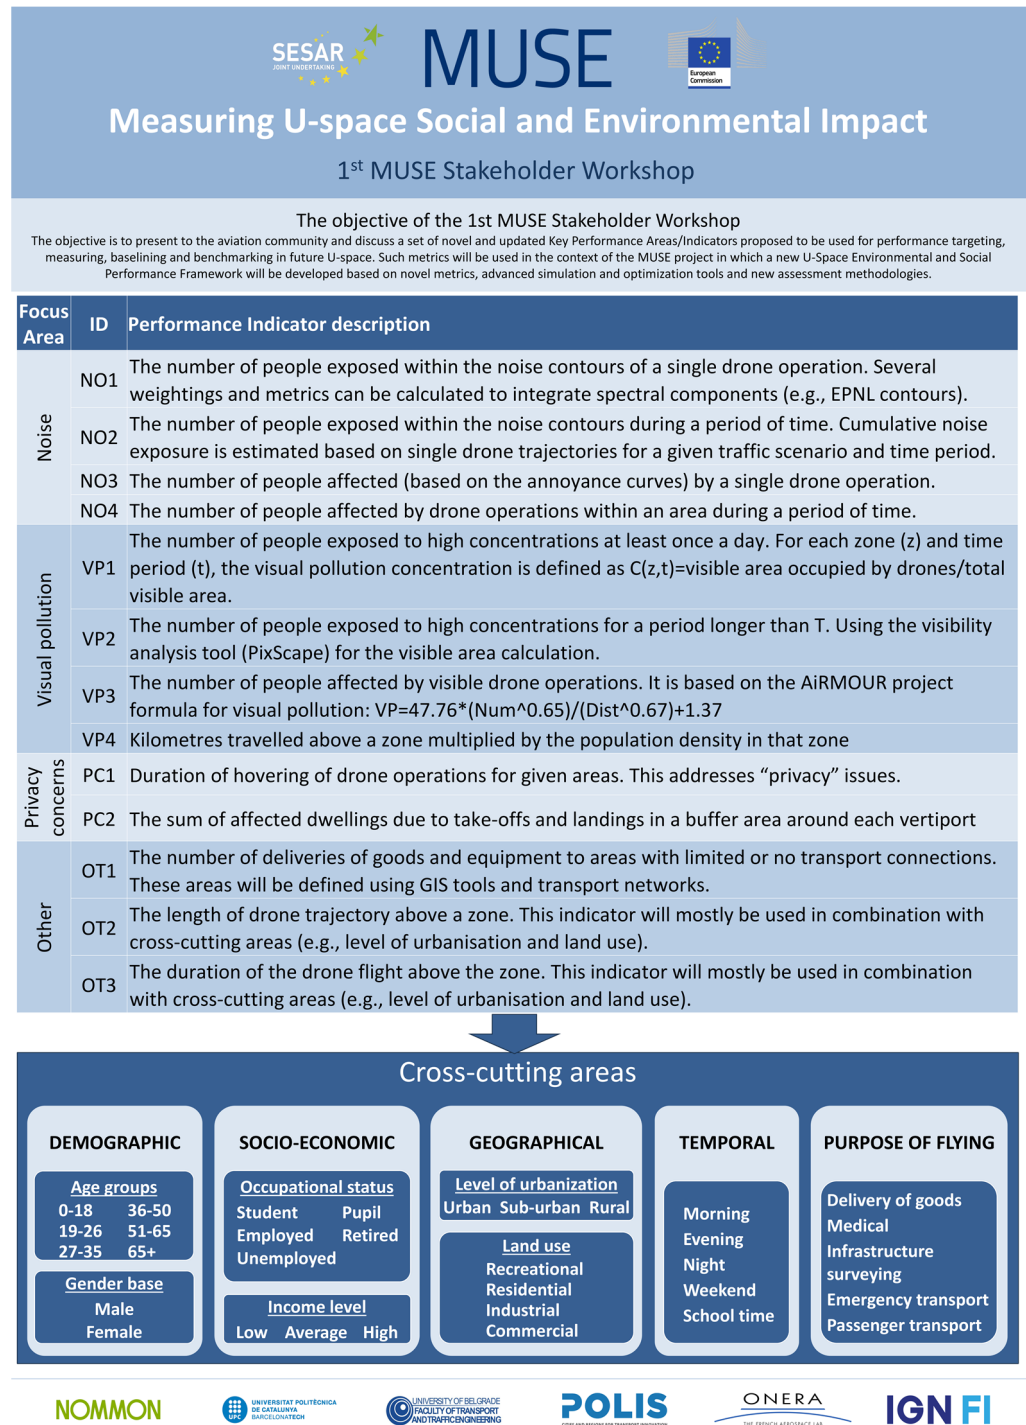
SESAR JOINT UNDERTAKING

MUSE

European Commission

Measuring U-space Social and Environmental Impact

1$^{st}$ MUSE Stakeholder Workshop

The objective of the 1st MUSE Stakeholder Workshop

The objective is to present to the aviation community and discuss a set of novel and updated Key Performance Areas/Indicators proposed to be used for performance targeting, measuring, baselining and benchmarking in future U-space. Such metrics will be used in the context of the MUSE project in which a new U-Space Environmental and Social Performance Framework will be developed based on novel metrics, advanced simulation and optimization tools and new assessment methodologies.

| Focus Area | ID | Performance Indicator description |
|---|---|---|
| Noise | NO1 | The number of people exposed within the noise contours of a single drone operation. Several weightings and metrics can be calculated to integrate spectral components (e.g., EPNL contours). |
| | NO2 | The number of people exposed within the noise contours during a period of time. Cumulative noise exposure is estimated based on single drone trajectories for a given traffic scenario and time period. |
| | NO3 | The number of people affected (based on the annoyance curves) by a single drone operation. |
| | NO4 | The number of people affected by drone operations within an area during a period of time. |
| Visual pollution | VP1 | The number of people exposed to high concentrations at least once a day. For each zone (z) and time period (t), the visual pollution concentration is defined as C(z,t)=visible area occupied by drones/total visible area. |
| | VP2 | The number of people exposed to high concentrations for a period longer than T. Using the visibility analysis tool (PixScape) for the visible area calculation. |
| | VP3 | The number of people affected by visible drone operations. It is based on the AiRMOUR project formula for visual pollution: VP=47.76*(Num^0.65)/(Dist^0.67)+1.37 |
| | VP4 | Kilometres travelled above a zone multiplied by the population density in that zone |
| Privacy concerns | PC1 | Duration of hovering of drone operations for given areas. This addresses “privacy” issues. |
| | PC2 | The sum of affected dwellings due to take-offs and landings in a buffer area around each vertiport |
| Other | OT1 | The number of deliveries of goods and equipment to areas with limited or no transport connections. These areas will be defined using GIS tools and transport networks. |
| | OT2 | The length of drone trajectory above a zone. This indicator will mostly be used in combination with cross-cutting areas (e.g., level of urbanisation and land use). |
| | OT3 | The duration of the drone flight above the zone. This indicator will mostly be used in combination with cross-cutting areas (e.g., level of urbanisation and land use). |

Cross-cutting areas

DEMOGRAPHIC
Age groups
0-18 36-50
19-26 51-65
27-35 65+
Gender base
Male
Female

SOCIO-ECONOMIC
Occupational status
Student Pupil
Employed Retired
Unemployed
Income level
Low Average High

GEOGRAPHICAL
Level of urbanization
Urban Sub-urban Rural
Land use
Recreational
Residential
Industrial
Commercial

TEMPORAL
Morning
Evening
Night
Weekend
School time

PURPOSE OF FLYING
Delivery of goods
Medical
Infrastructure surveying
Emergency transport
Passenger transport

NOMMON
UNIVERSITAT POLITÈCNICA DE CATALUNYA BARCELONATECH
UNIVERSITY OF BELGRADE FACULTY OF TRANSPORT AND TRAFFIC ENGINEERING
POLIS
ONERA THE FRENCH AEROSPACE LAB
IGN FI